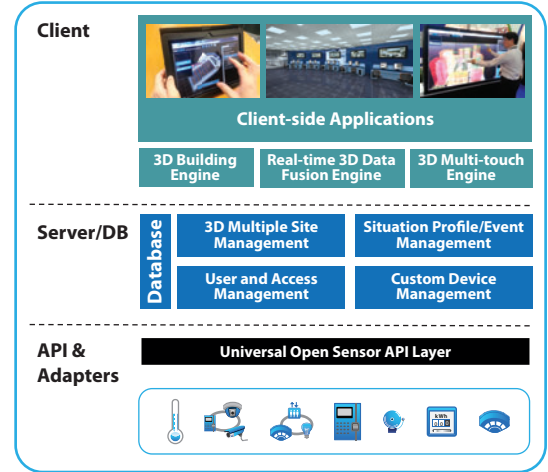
Client

Client-side Applications

3D Building Engine

Real-time 3D Data Fusion Engine

3D Multi-touch Engine

Server/DB

Database

3D Multiple Site Management

Situation Profile/Event Management

User and Access Management

Custom Device Management

API & Adapters

Universal Open Sensor API Layer

kWh